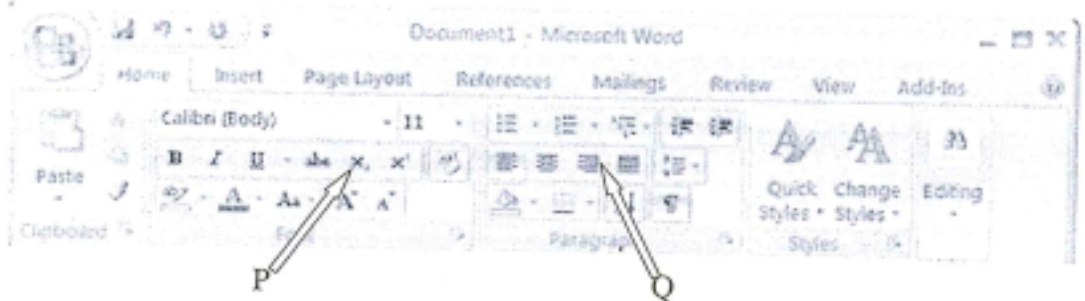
Document1 - Microsoft Word

Home Insert Page Layout References Mailings Review View Add-Ins

Calibri (Body) 11

B I U abc $x_2$ $x^2$

Aa A A

Paste

Clipboard

Font

Paragraph

Quick Styles

Change Styles

Styles

Editing

P

Q